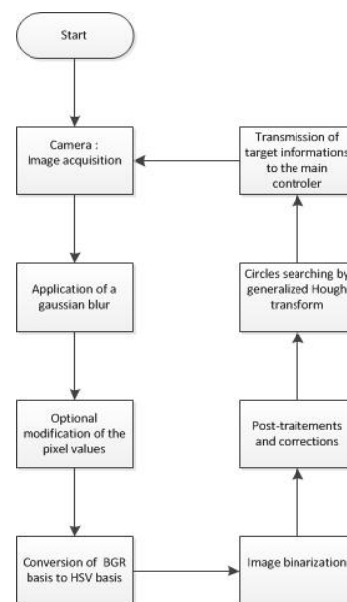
Start

Camera : Image acquisition

Application of a gaussian blur

Optional modification of the pixel values

Conversion of BGR basis to HSV basis

Image binarization

Post-traitements and corrections

Circles searching by generalized Hough transform

Transmission of target informations to the main controler